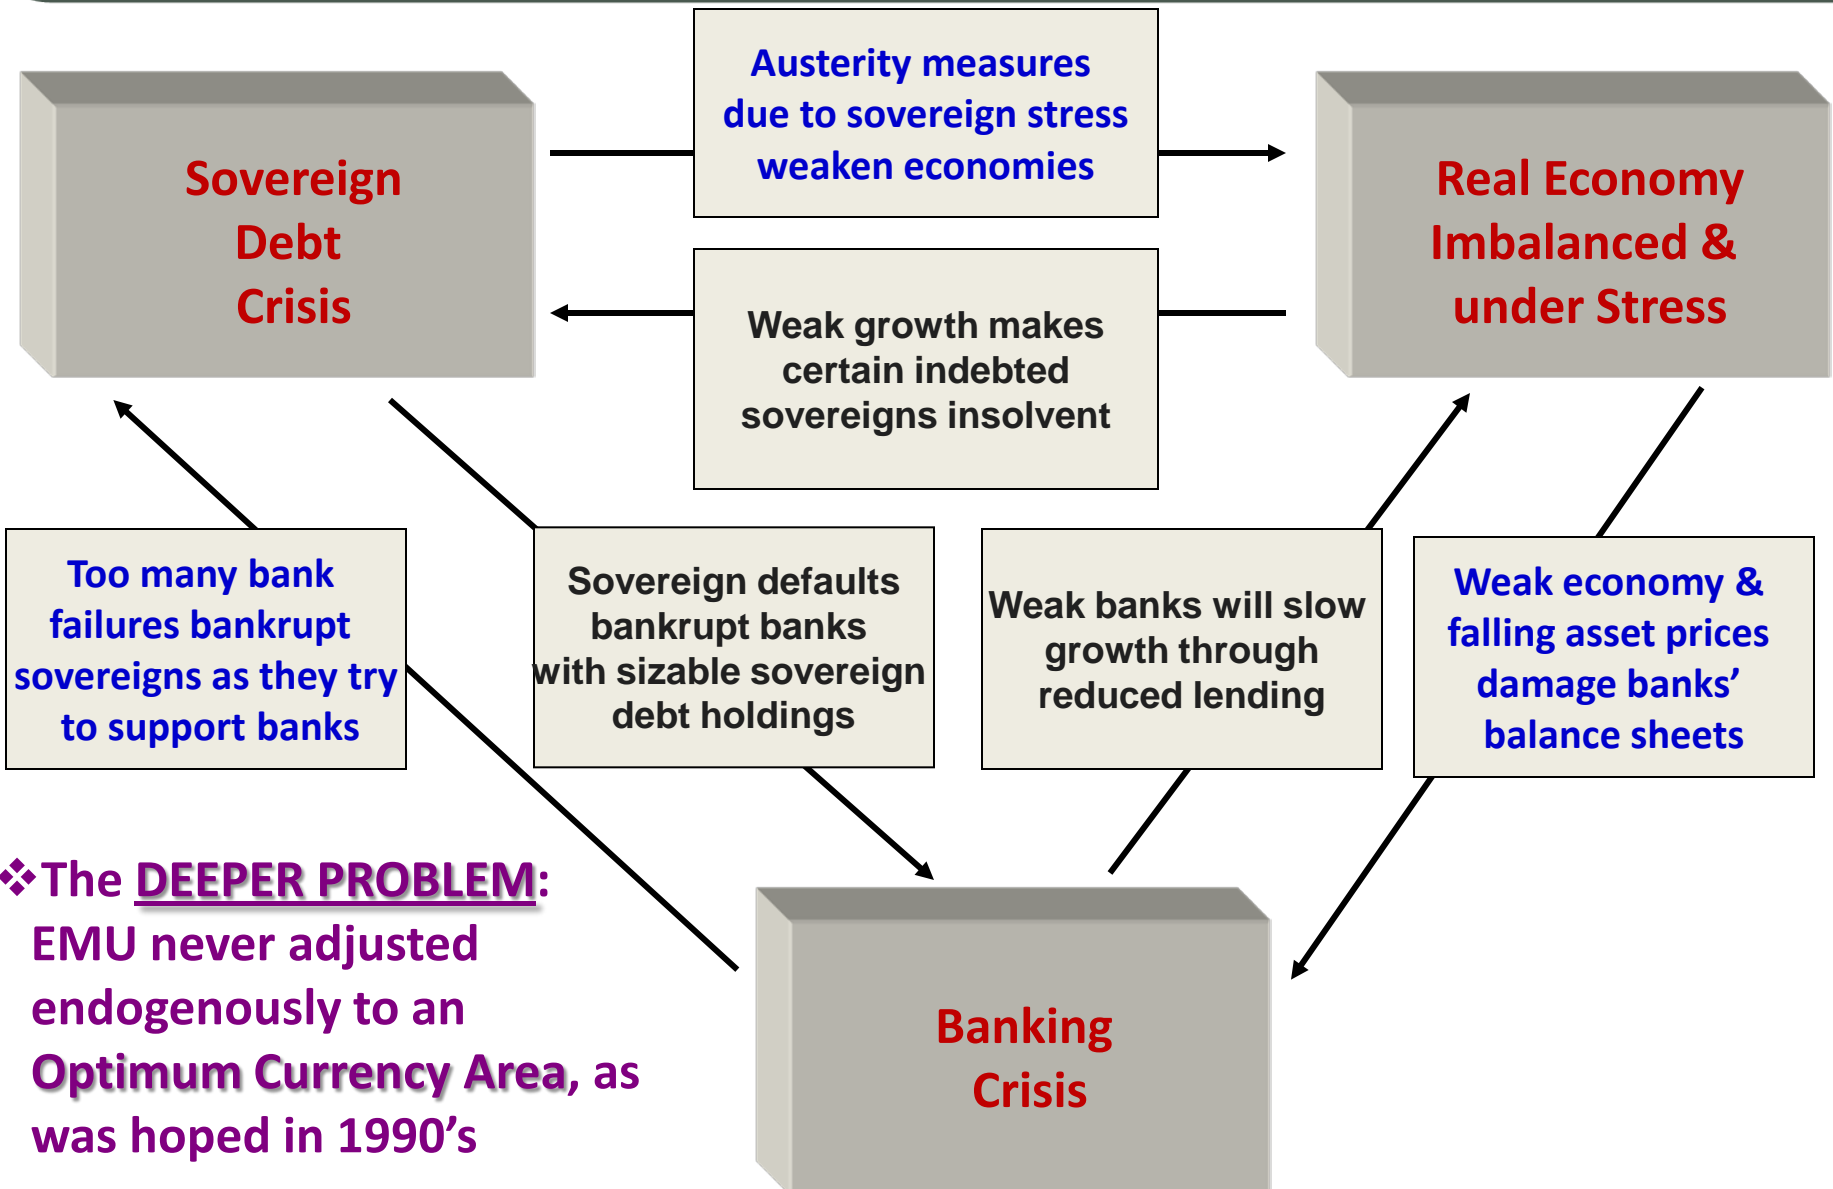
Sovereign Debt Crisis

Austerity measures due to sovereign stress weaken economies

Real Economy Imbalanced & under Stress

Weak growth makes certain indebted sovereigns insolvent

Too many bank failures bankrupt sovereigns as they try to support banks

Sovereign defaults bankrupt banks with sizable sovereign debt holdings

Weak banks will slow growth through reduced lending

Weak economy & falling asset prices damage banks' balance sheets

❖The DEEPER PROBLEM: EMU never adjusted endogenously to an Optimum Currency Area, as was hoped in 1990's

Banking Crisis